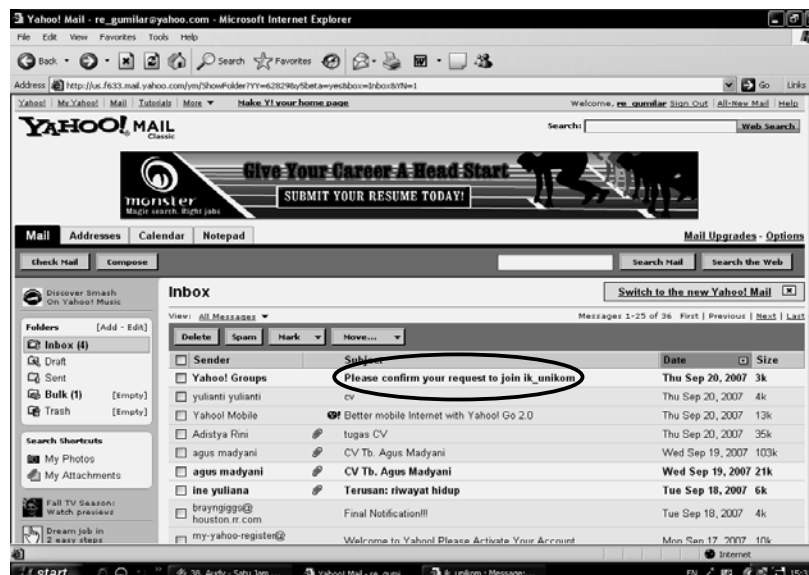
Yahoo! Mail - re_gumilar@yahoo.com - Microsoft Internet Explorer

File Edit View Favorites Tools Help

Back Search Favorites

Address http://us.f633.mail.yahoo.com/ym/ShowFolder?YY=62829&y5beta=yes&box=Inbox&YN=1 Go Links

Yahoo! My Yahoo! Mail Tutorials More Make Y! your home page Welcome, re_gumilar Sign Out All-New Mail Help

YAHOO! MAIL Classic Search: Web Search

monster Magic search. Right jobs Give Your Career A Head Start SUBMIT YOUR RESUME TODAY!

Mail Addresses Calendar Notepad Mail Upgrades - Options

Check Mail Compose Search Mail Search the Web

Discover Smash On Yahoo! Music

Folders [Add - Edit]
Inbox (4)
Draft
Sent
Bulk (1) [Empty]
Trash [Empty]

Search Shortcuts
My Photos
My Attachments

Fall TV Season: Watch previews
Dream job in 2 easy steps

Inbox Switch to the new Yahoo! Mail

View: All Messages Messages 1-25 of 36 First | Previous | Next | Last

Delete Spam Mark Move...

| Sender | Subject | Date | Size |
|---|---|---|---|
| Yahoo! Groups | Please confirm your request to join ik_unikom | Thu Sep 20, 2007 | 3k |
| yulianti yulianti | cv | Thu Sep 20, 2007 | 4k |
| Yahoo! Mobile | Better mobile Internet with Yahoo! Go 2.0 | Thu Sep 20, 2007 | 13k |
| Adistya Rini | tugas CV | Thu Sep 20, 2007 | 35k |
| agus madyani | CV Tb. Agus Madyani | Wed Sep 19, 2007 | 103k |
| agus madyani | CV Tb. Agus Madyani | Wed Sep 19, 2007 | 21k |
| ine yuliana | Terusan: riwayat hidup | Tue Sep 18, 2007 | 6k |
| brayngiggs@houston.rr.com | Final Notification!!! | Tue Sep 18, 2007 | 4k |
| my-yahoo-register@ | Welcome to Yahoo! Please Activate Your Account | Mon Sep 17, 2007 | 10k |

Internet

start 38. Audy - Satu Jam Yahoo! Mail - re_gumi ik_unikom : Message EN